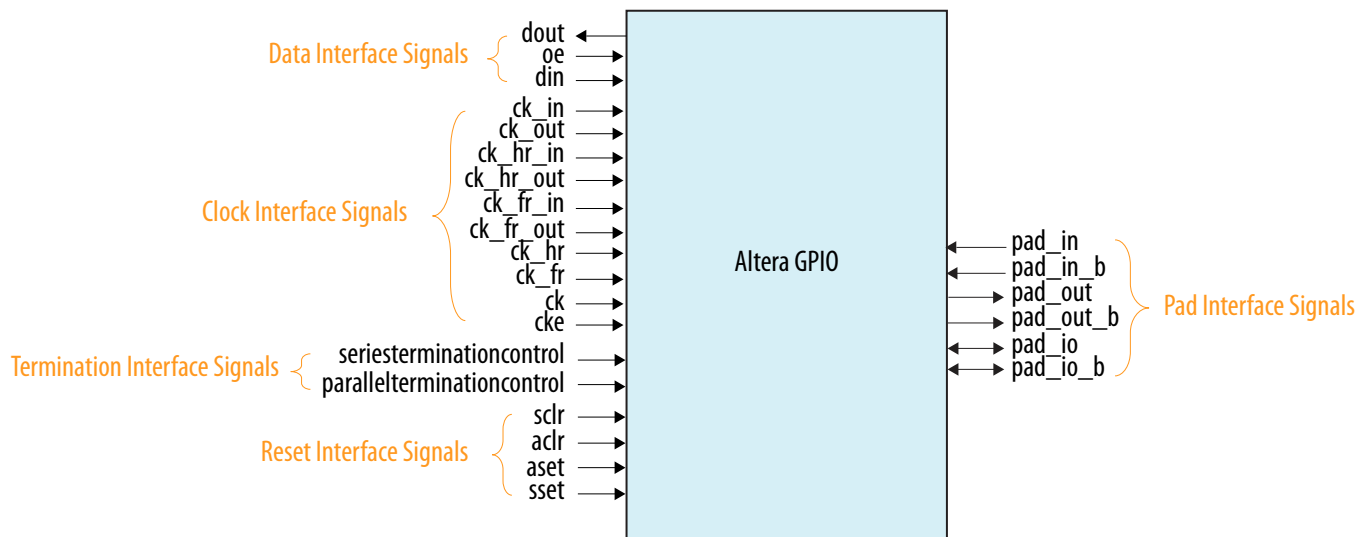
Data Interface Signals
dout
oe
din

Clock Interface Signals
ck_in
ck_out
ck_hr_in
ck_hr_out
ck_fr_in
ck_fr_out
ck_hr
ck_fr
ck
cke

Termination Interface Signals
seriesterminationcontrol
parallelterminationcontrol

Reset Interface Signals
sclr
aclr
aset
sset

Altera GPIO

pad_in
pad_in_b
pad_out
pad_out_b
pad_io
pad_io_b
Pad Interface Signals